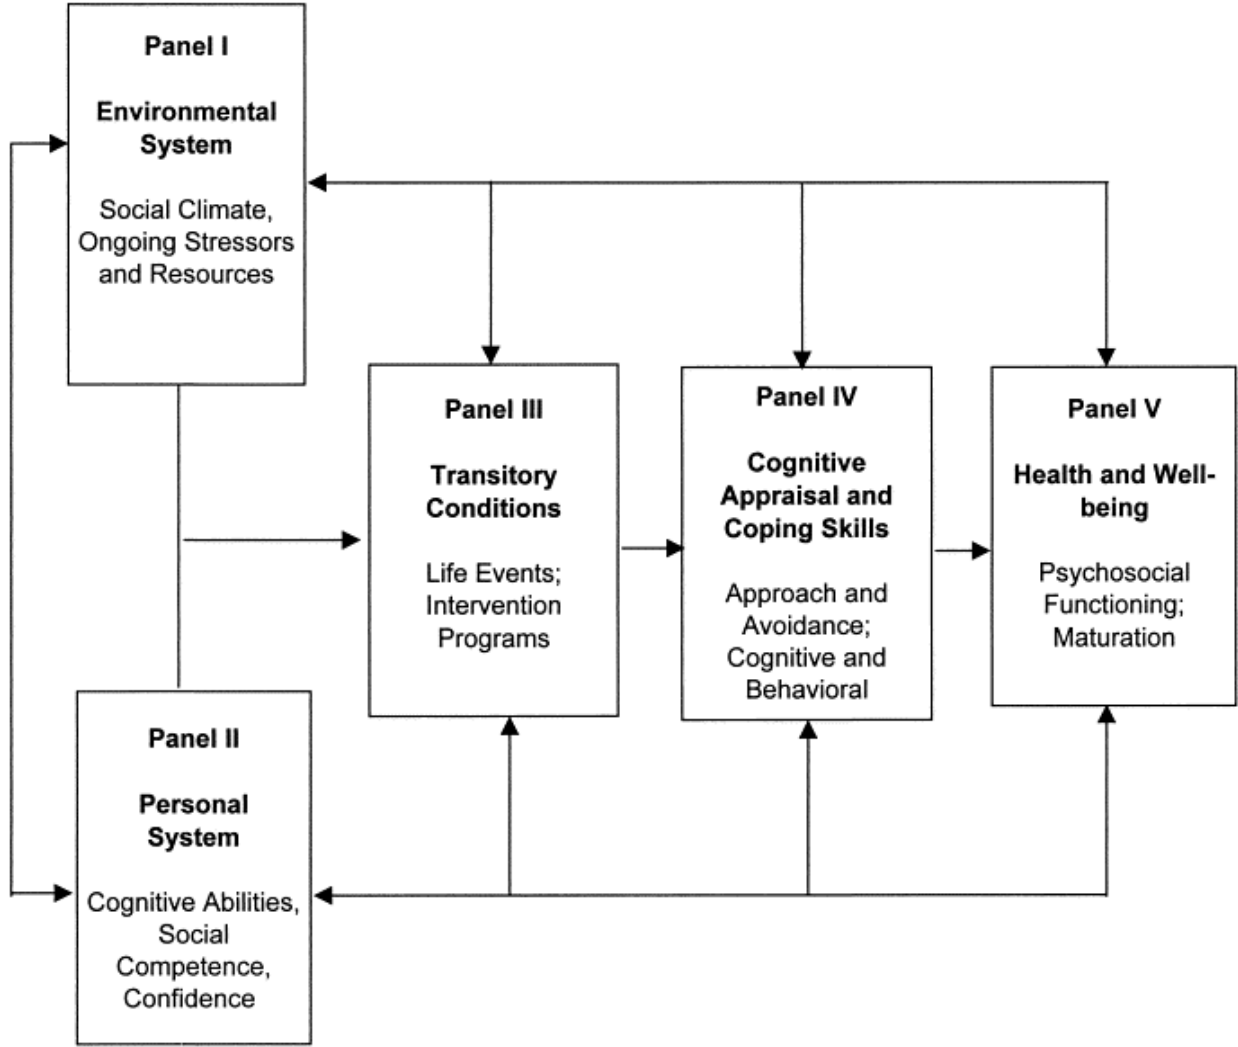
Panel I

Environmental System

Social Climate, Ongoing Stressors and Resources

Panel II

Personal System

Cognitive Abilities, Social Competence, Confidence

Panel III

Transitory Conditions

Life Events; Intervention Programs

Panel IV

Cognitive Appraisal and Coping Skills

Approach and Avoidance; Cognitive and Behavioral

Panel V

Health and Well-being

Psychosocial Functioning; Maturation